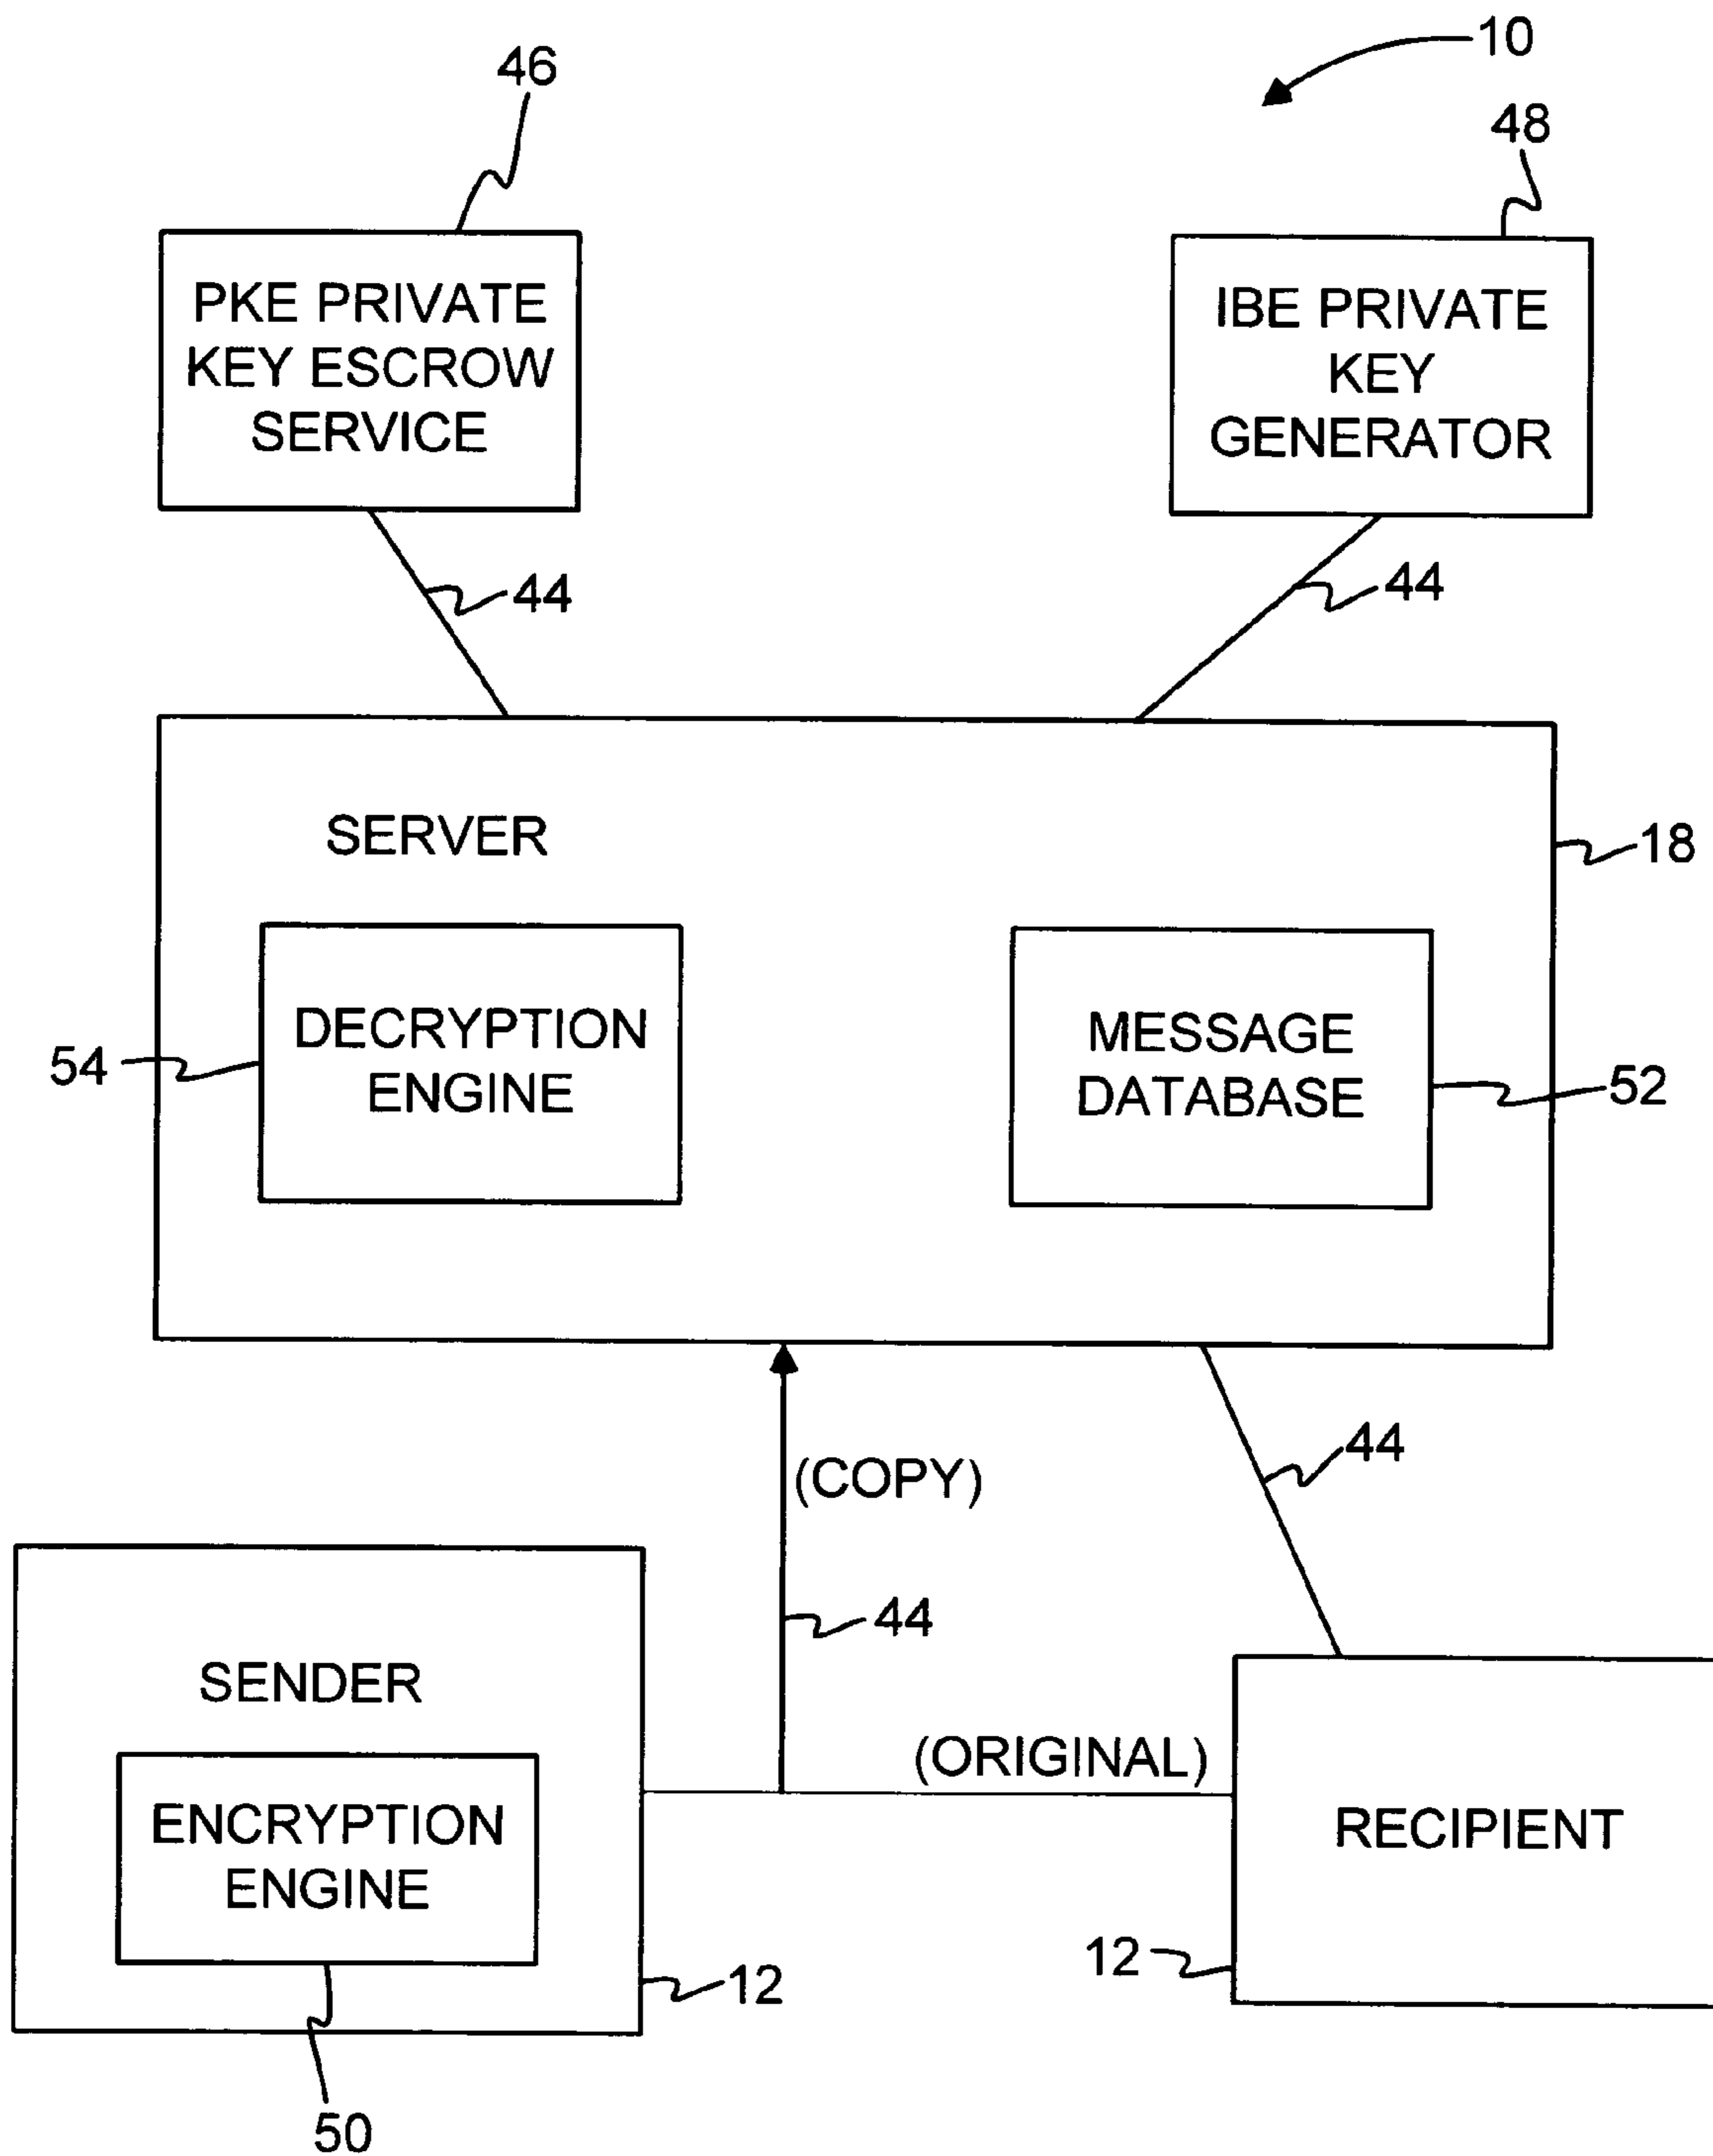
10

46

PKE PRIVATE KEY ESCROW SERVICE

48

IBE PRIVATE KEY GENERATOR

44

44

SERVER

18

DECRYPTION ENGINE

54

MESSAGE DATABASE

52

(COPY)

44

44

SENDER

ENCRYPTION ENGINE

(ORIGINAL)

RECIPIENT

12

12

50